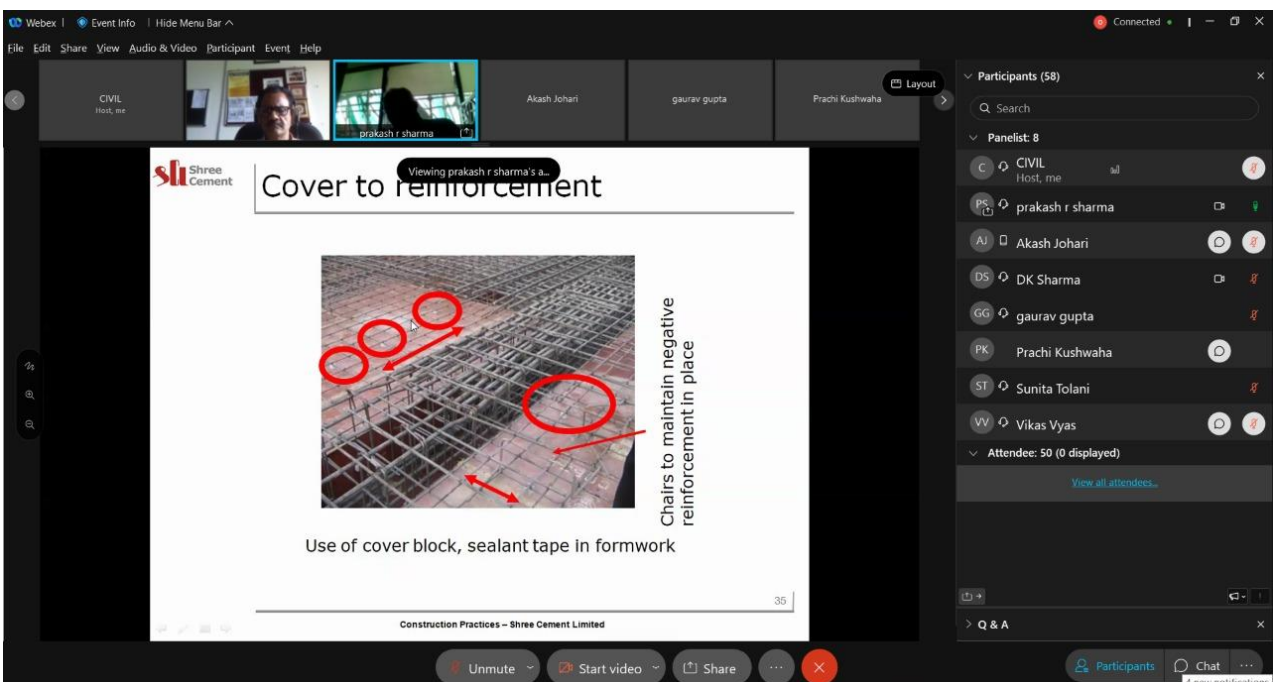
Webex | Event Info | Hide Menu Bar

Connected

File Edit Share View Audio & Video Participant Event Help

CIVIL
Host, me

prakash r sharma

Akash Johari

gaurav gupta

Prachi Kushwaha

Layout

Shree Cement

Viewing prakash r sharma's a...

Cover to reinforcement

Chairs to maintain negative reinforcement in place

Use of cover block, sealant tape in formwork

35

Construction Practices – Shree Cement Limited

Participants (58)

Search

Panelist: 8

CIVIL
Host, me

prakash r sharma

Akash Johari

DK Sharma

gaurav gupta

Prachi Kushwaha

Sunita Tolani

Vikas Vyas

Attendee: 50 (0 displayed)

View all attendees...

Q & A

Unmute

Start video

Share

Participants

Chat